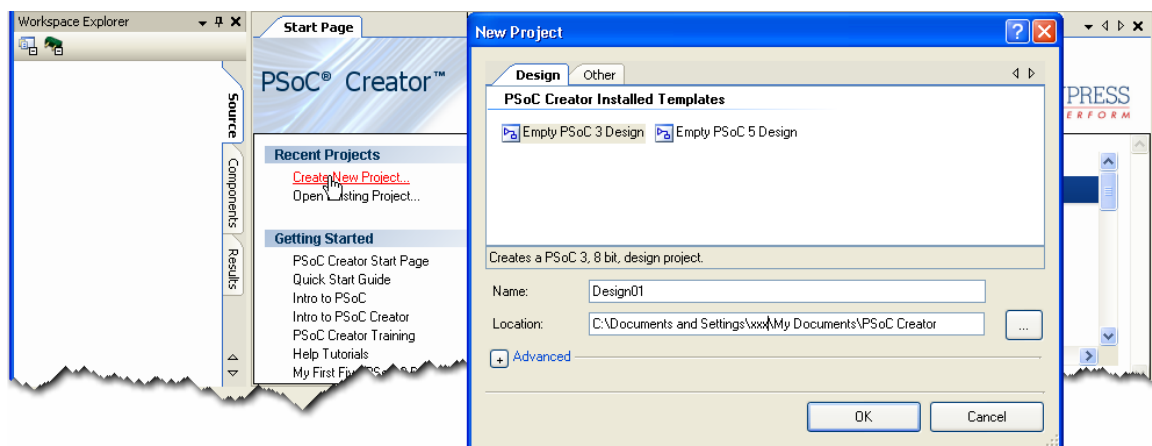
Workspace Explorer

Source
Components
Results

Start Page

PSoC® Creator™

Recent Projects
Create New Project...
Open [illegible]isting Project...

Getting Started
PSoC Creator Start Page
Quick Start Guide
Intro to PSoC
Intro to PSoC Creator
PSoC Creator Training
Help Tutorials
My First Fi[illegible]

New Project

Design
Other

PSoC Creator Installed Templates

Empty PSoC 3 Design
Empty PSoC 5 Design

Creates a PSoC 3, 8 bit, design project.

Name: Design01

Location: C:\Documents and Settings\xxx\My Documents\PSoC Creator

...

Advanced

OK
Cancel

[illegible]PRESS
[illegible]ERFORM